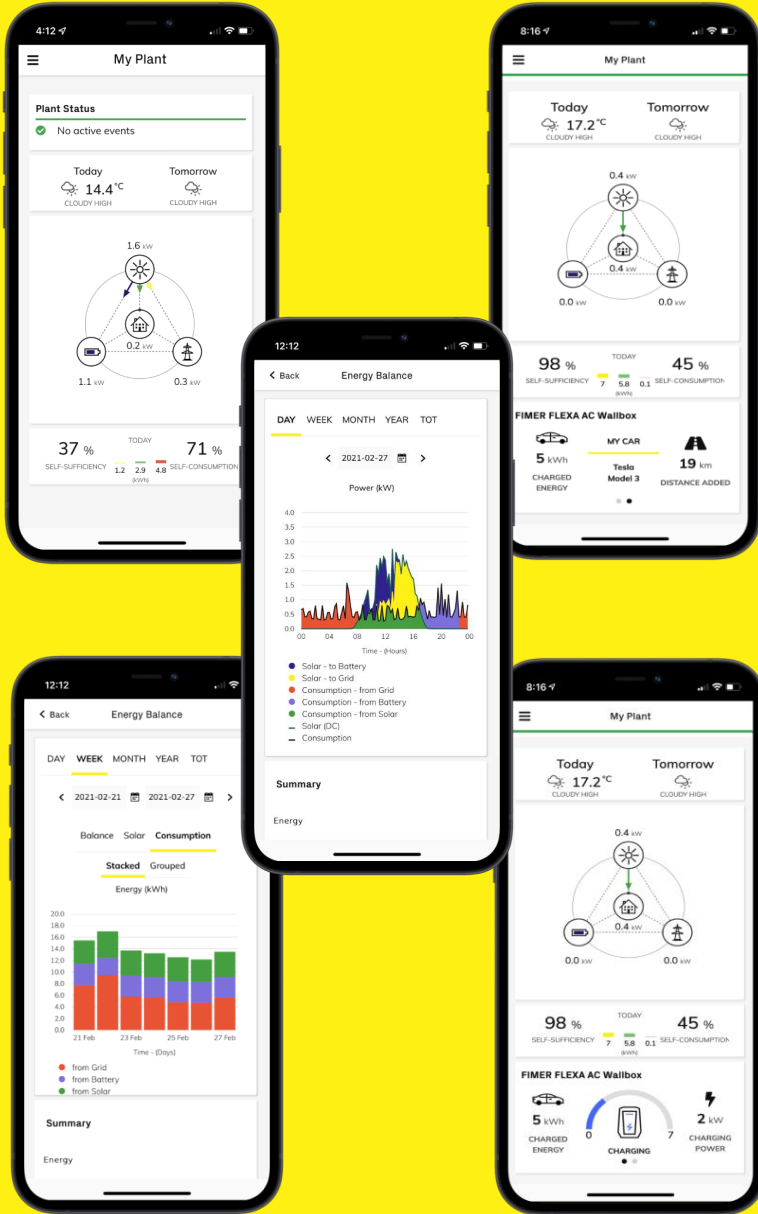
4:12

My Plant

Plant Status

No active events

Today
14.4 °C
CLOUDY HIGH

Tomorrow
CLOUDY HIGH

1.6 kW
0.2 kW
1.1 kW
0.3 kW

37 %
SELF-SUFFICIENCY

TODAY
1.2 2.9 4.8
(kWh)

71 %
SELF-CONSUMPTION

8:16

My Plant

Today
17.2 °C
CLOUDY HIGH

Tomorrow
CLOUDY HIGH

0.4 kW
0.4 kW
0.0 kW
0.0 kW

98 %
SELF-SUFFICIENCY

TODAY
7 5.8 0.1
(kWh)

45 %
SELF-CONSUMPTION

FIMER FLEXA AC Wallbox

5 kWh
CHARGED ENERGY

MY CAR
Tesla Model 3

19 km
DISTANCE ADDED

12:12

Back
Energy Balance

DAY WEEK MONTH YEAR TOT

2021-02-27

Power (kW)

4.0
3.5
3.0
2.5
2.0
1.5
1.0
0.5
0.0
00 04 08 12 16 20 00
Time - (Hours)

Solar - to Battery
Solar - to Grid
Consumption - from Grid
Consumption - from Battery
Consumption - from Solar
Solar (DC)
Consumption

Summary

Energy

12:12

Back
Energy Balance

DAY WEEK MONTH YEAR TOT

2021-02-21 2021-02-27

Balance Solar Consumption

Stacked Grouped

Energy (kWh)

20.0
18.0
16.0
14.0
12.0
10.0
8.0
6.0
4.0
2.0
0.0
21 Feb 23 Feb 25 Feb 27 Feb
Time - (Days)

from Grid
from Battery
from Solar

Summary

Energy

8:16

My Plant

Today
17.2 °C
CLOUDY HIGH

Tomorrow
CLOUDY HIGH

0.4 kW
0.4 kW
0.0 kW
0.0 kW

98 %
SELF-SUFFICIENCY

TODAY
7 5.8 0.1
(kWh)

45 %
SELF-CONSUMPTION

FIMER FLEXA AC Wallbox

5 kWh
CHARGED ENERGY

0 7
CHARGING

2 kW
CHARGING POWER